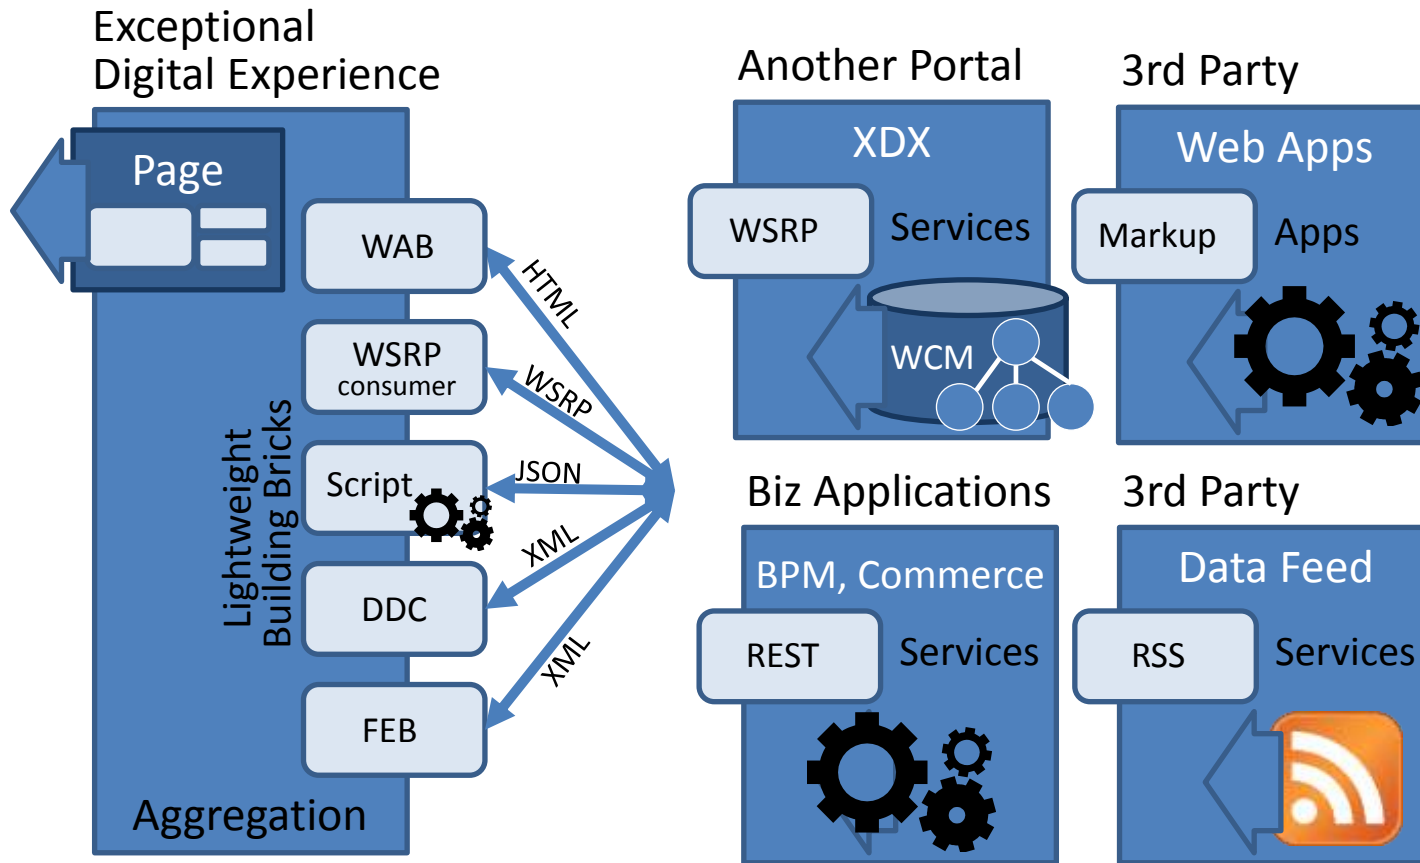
Exceptional Digital Experience

Page

Lightweight Building Bricks

WAB

WSRP consumer

Script

DDC

FEB

Aggregation

HTML

WSRP

JSON

XML

XML

Another Portal

XDX

WSRP

Services

WCM

3rd Party

Web Apps

Markup

Apps

Biz Applications

BPM, Commerce

REST

Services

3rd Party

Data Feed

RSS

Services